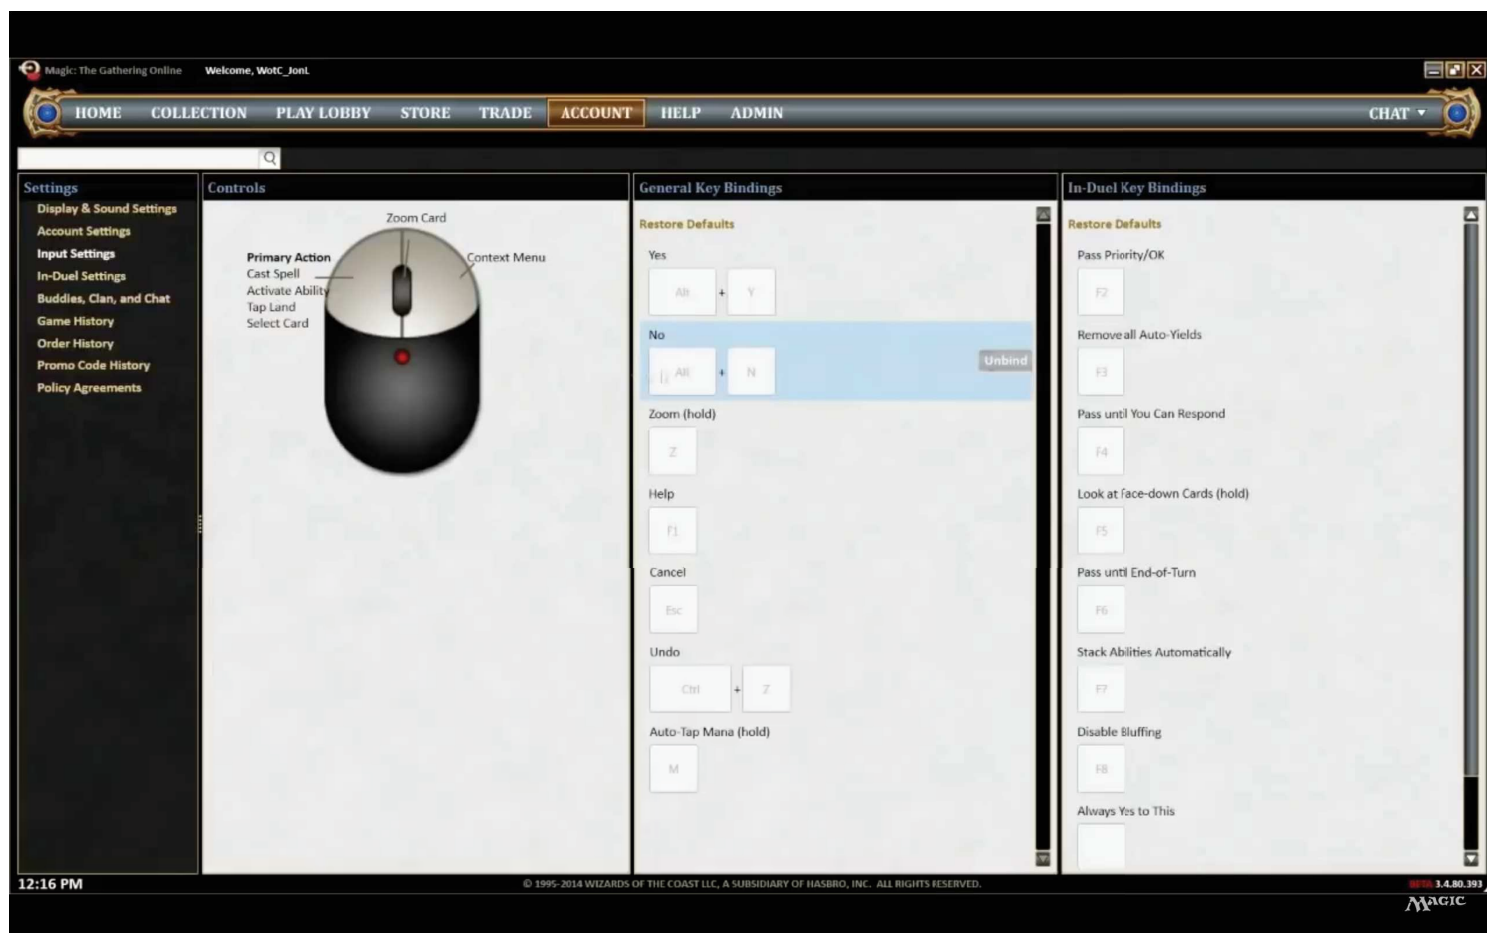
Magic: The Gathering Online Welcome, WotC_JonL

HOME COLLECTION PLAY LOBBY STORE TRADE ACCOUNT HELP ADMIN CHAT ▼

Settings
Display & Sound Settings
Account Settings
Input Settings
In-Duel Settings
Buddies, Clan, and Chat
Game History
Order History
Promo Code History
Policy Agreements

Controls
Zoom Card
Primary Action
Cast Spell
Activate Ability
Tap Land
Select Card
Context Menu

General Key Bindings
Restore Defaults
Yes
Alt + Y
No
Alt + N
Unbind
Zoom (hold)
Z
Help
F1
Cancel
Esc
Undo
Ctrl + Z
Auto-Tap Mana (hold)
M

In-Duel Key Bindings
Restore Defaults
Pass Priority/OK
F2
Remove all Auto-Yields
F3
Pass until You Can Respond
F4
Look at Face-down Cards (hold)
F5
Pass until End-of-Turn
F6
Stack Abilities Automatically
F7
Disable Bluffing
F8
Always Yes to This

12:16 PM
© 1995-2014 WIZARDS OF THE COAST LLC, A SUBSIDIARY OF HASBRO, INC. ALL RIGHTS RESERVED.
BETA 3.4.80.393
MAGIC